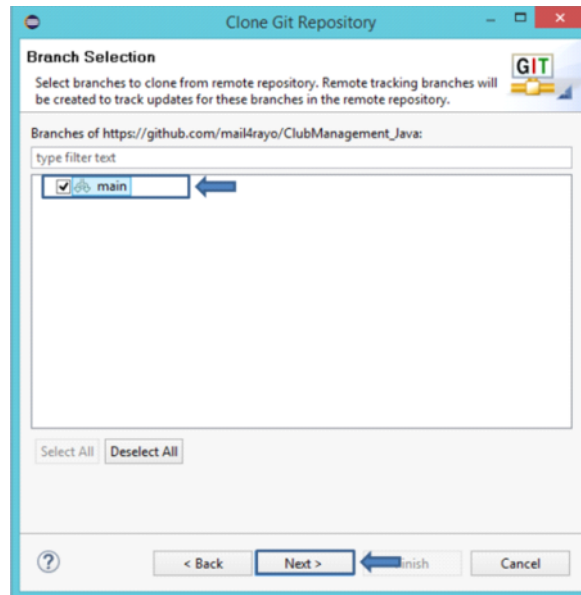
Clone Git Repository

Branch Selection

Select branches to clone from remote repository. Remote tracking branches will be created to track updates for these branches in the remote repository.

GIT

Branches of https://github.com/mail4rayo/ClubManagement_Java:

type filter text

main

Select All | Deselect All

?

< Back | Next > | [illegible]inish | Cancel